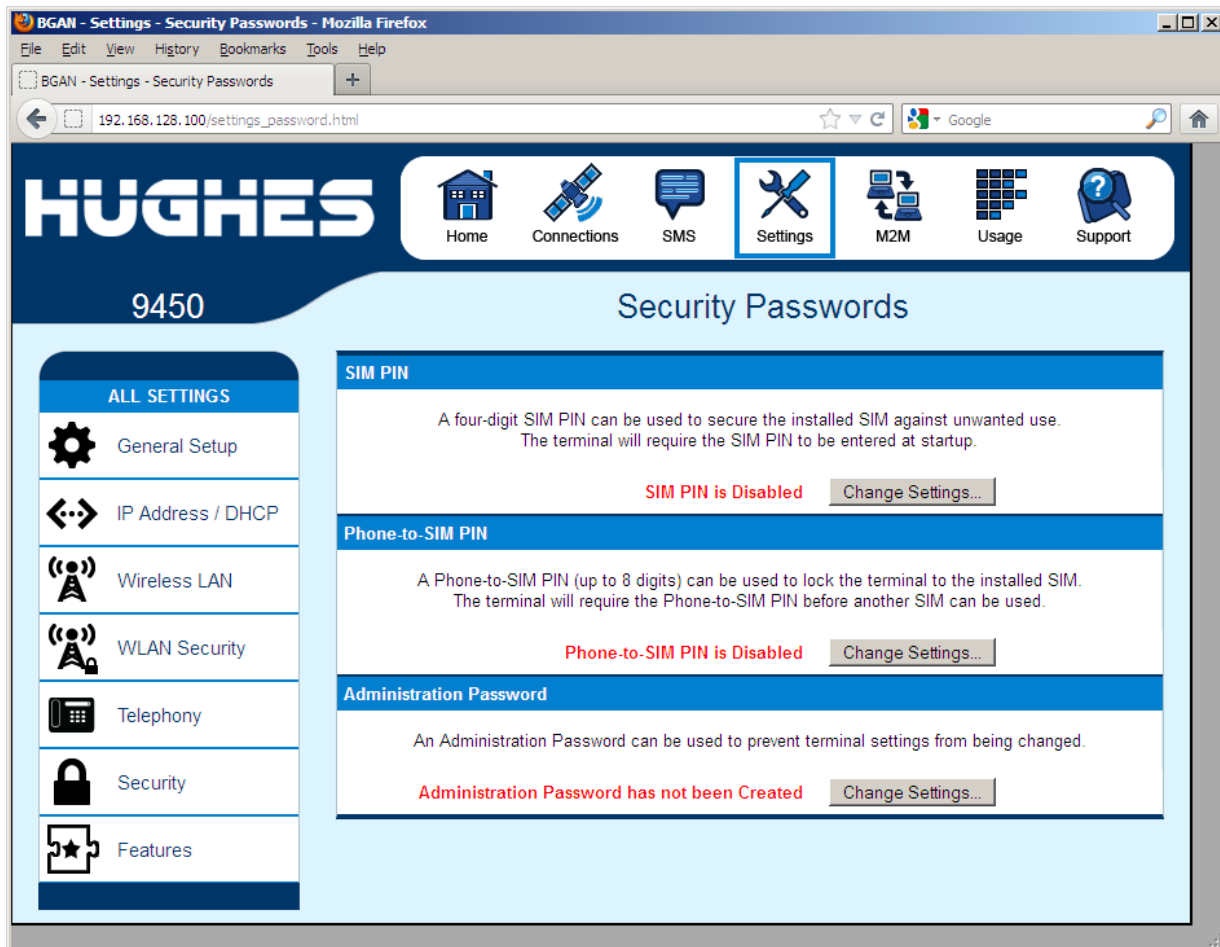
BGAN - Settings - Security Passwords - Mozilla Firefox

File Edit View History Bookmarks Tools Help

BGAN - Settings - Security Passwords +

192.168.128.100/settings_password.html

Google

HUGHES

Home Connections SMS Settings M2M Usage Support

9450

Security Passwords

ALL SETTINGS

General Setup

IP Address / DHCP

Wireless LAN

WLAN Security

Telephony

Security

Features

SIM PIN

A four-digit SIM PIN can be used to secure the installed SIM against unwanted use. The terminal will require the SIM PIN to be entered at startup.

SIM PIN is Disabled Change Settings...

Phone-to-SIM PIN

A Phone-to-SIM PIN (up to 8 digits) can be used to lock the terminal to the installed SIM. The terminal will require the Phone-to-SIM PIN before another SIM can be used.

Phone-to-SIM PIN is Disabled Change Settings...

Administration Password

An Administration Password can be used to prevent terminal settings from being changed.

Administration Password has not been Created Change Settings...